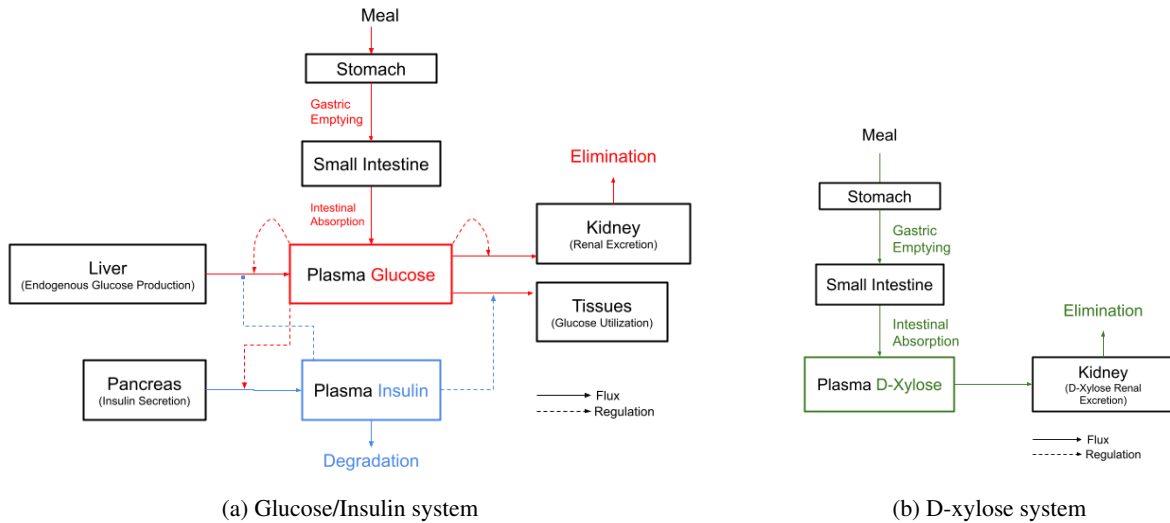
Meal

Stomach

Gastric Emptying

Small Intestine

Intestinal Absorption

Elimination

Kidney
(Renal Excretion)

Liver
(Endogenous Glucose Production)

Plasma Glucose

Tissues
(Glucose Utilization)

Pancreas
(Insulin Secretion)

Plasma Insulin

Flux
Regulation

Degradation

(a) Glucose/Insulin system

Meal

Stomach

Gastric Emptying

Small Intestine

Intestinal Absorption

Elimination

Plasma D-Xylose

Kidney
(D-Xylose Renal Excretion)

Flux
Regulation

(b) D-xylose system